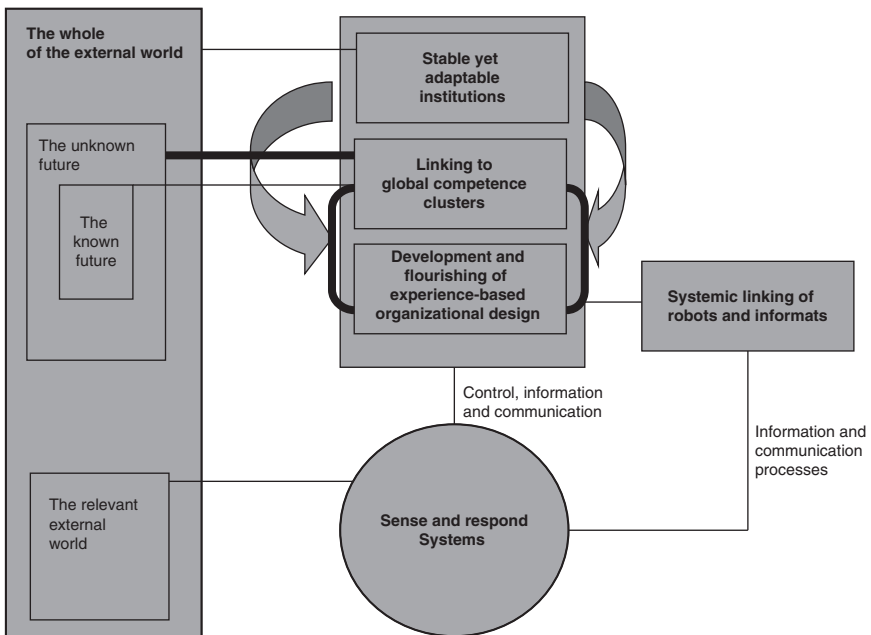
The whole of the external world

The unknown future

The known future

The relevant external world

Stable yet adaptable institutions

Linking to global competence clusters

Development and flourishing of experience-based organizational design

Systemic linking of robots and informats

Control, information and communication

Information and communication processes

Sense and respond Systems